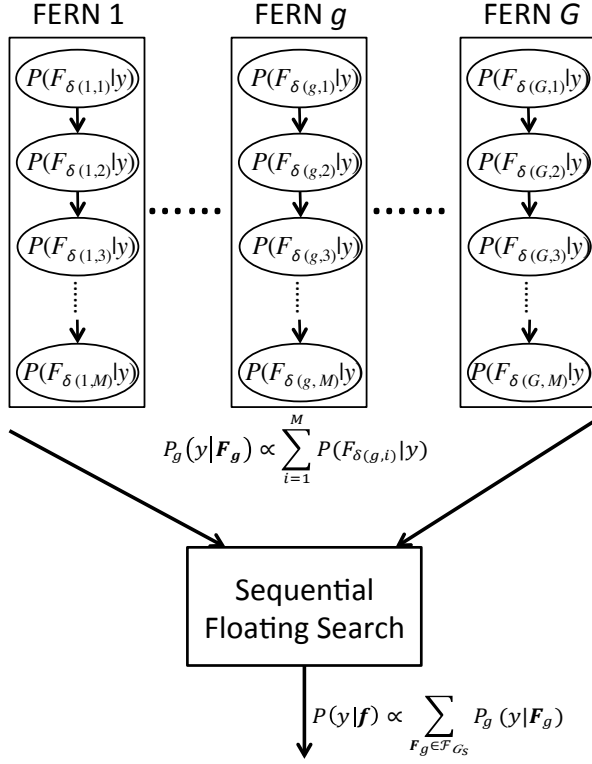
FERN 1

$P(F_{\delta(1,1)}|y)$

$P(F_{\delta(1,2)}|y)$

$P(F_{\delta(1,3)}|y)$

$P(F_{\delta(1,M)}|y)$

FERN $g$

$P(F_{\delta(g,1)}|y)$

$P(F_{\delta(g,2)}|y)$

$P(F_{\delta(g,3)}|y)$

$P(F_{\delta(g,M)}|y)$

FERN $G$

$P(F_{\delta(G,1)}|y)$

$P(F_{\delta(G,2)}|y)$

$P(F_{\delta(G,3)}|y)$

$P(F_{\delta(G,M)}|y)$

$P_g(y|\boldsymbol{F_g}) \propto \sum_{i=1}^{M} P(F_{\delta(g,i)}|y)$

Sequential Floating Search

$P(y|\boldsymbol{f}) \propto \sum_{\boldsymbol{F}_g \in \mathcal{F}_{G_S}} P_g(y|\boldsymbol{F}_g)$